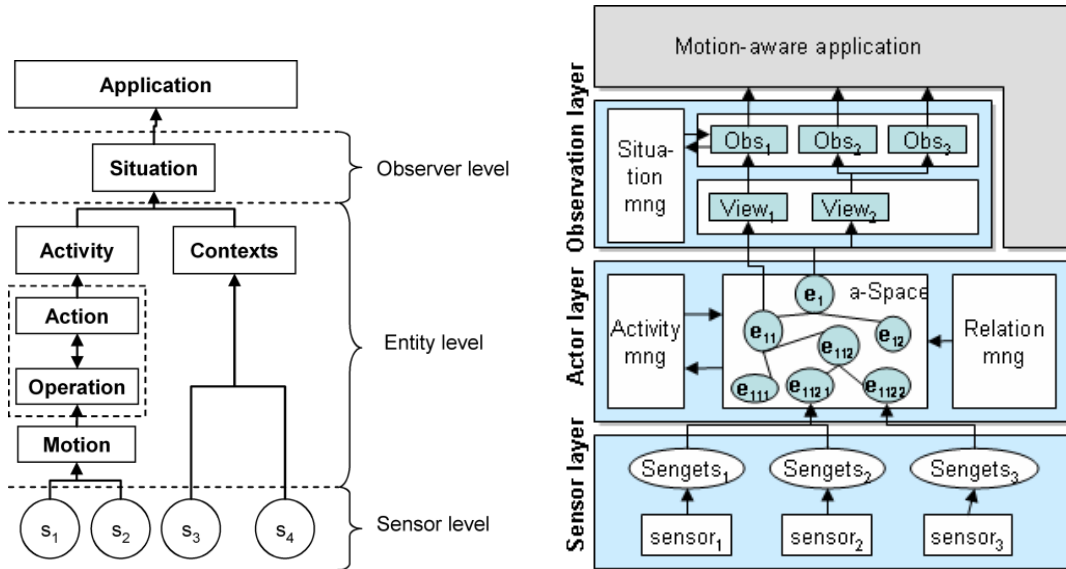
Application

Situation

Observer level

Activity

Contexts

Action

Operation

Motion

Entity level

$s_1$ $s_2$ $s_3$ $s_4$

Sensor level

Motion-aware application

Observation layer

Situation mng

$Obs_1$ $Obs_2$ $Obs_3$

$View_1$ $View_2$

Actor layer

Activity mng

$e_1$ a-Space

$e_{11}$ $e_{12}$ $e_{112}$ $e_{111}$ $e_{1121}$ $e_{1122}$

Relation mng

Sensor layer

$Sengets_1$ $Sengets_2$ $Sengets_3$

$sensor_1$ $sensor_2$ $sensor_3$